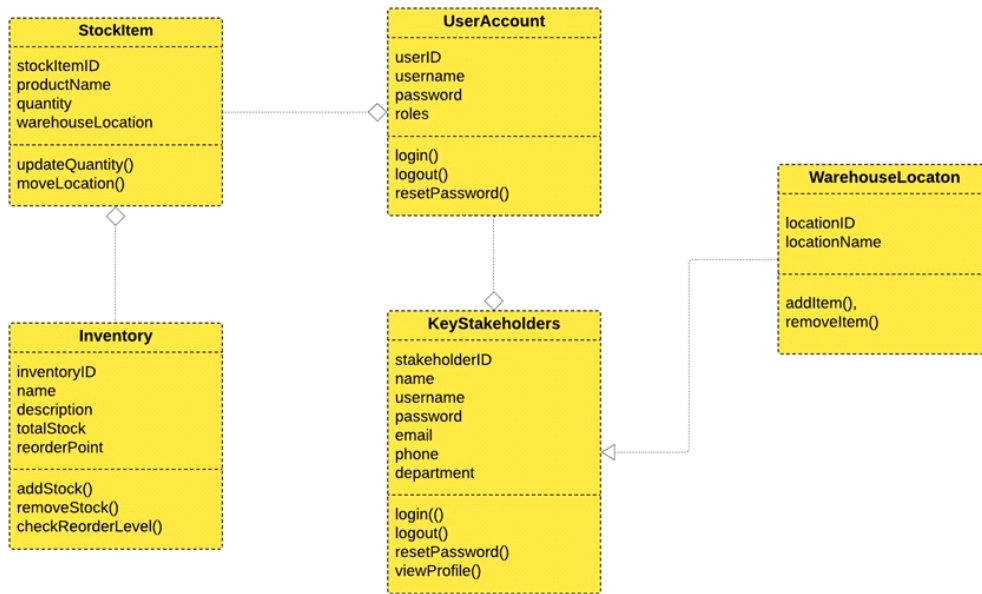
StockItem

stockItemID
productName
quantity
warehouseLocation

updateQuantity()
moveLocation()

UserAccount

userID
username
password
roles

login()
logout()
resetPassword()

WarehouseLocaton

locationID
locationName

addItem(),
removeItem()

Inventory

inventoryID
name
description
totalStock
reorderPoint

addStock()
removeStock()
checkReorderLevel()

KeyStakeholders

stakeholderID
name
username
password
email
phone
department

login(()
logout()
resetPassword()
viewProfile()